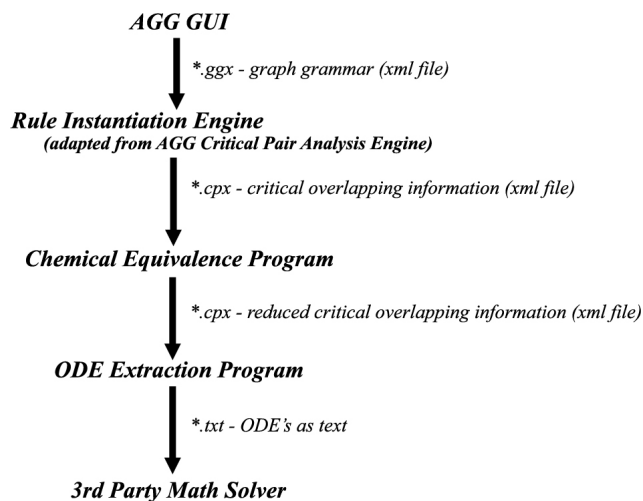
AGG GUI

*.ggx - graph grammar (xml file)

Rule Instantiation Engine
(adapted from AGG Critical Pair Analysis Engine)

*.cpx - critical overlapping information (xml file)

Chemical Equivalence Program

*.cpx - reduced critical overlapping information (xml file)

ODE Extraction Program

*.txt - ODE's as text

3rd Party Math Solver